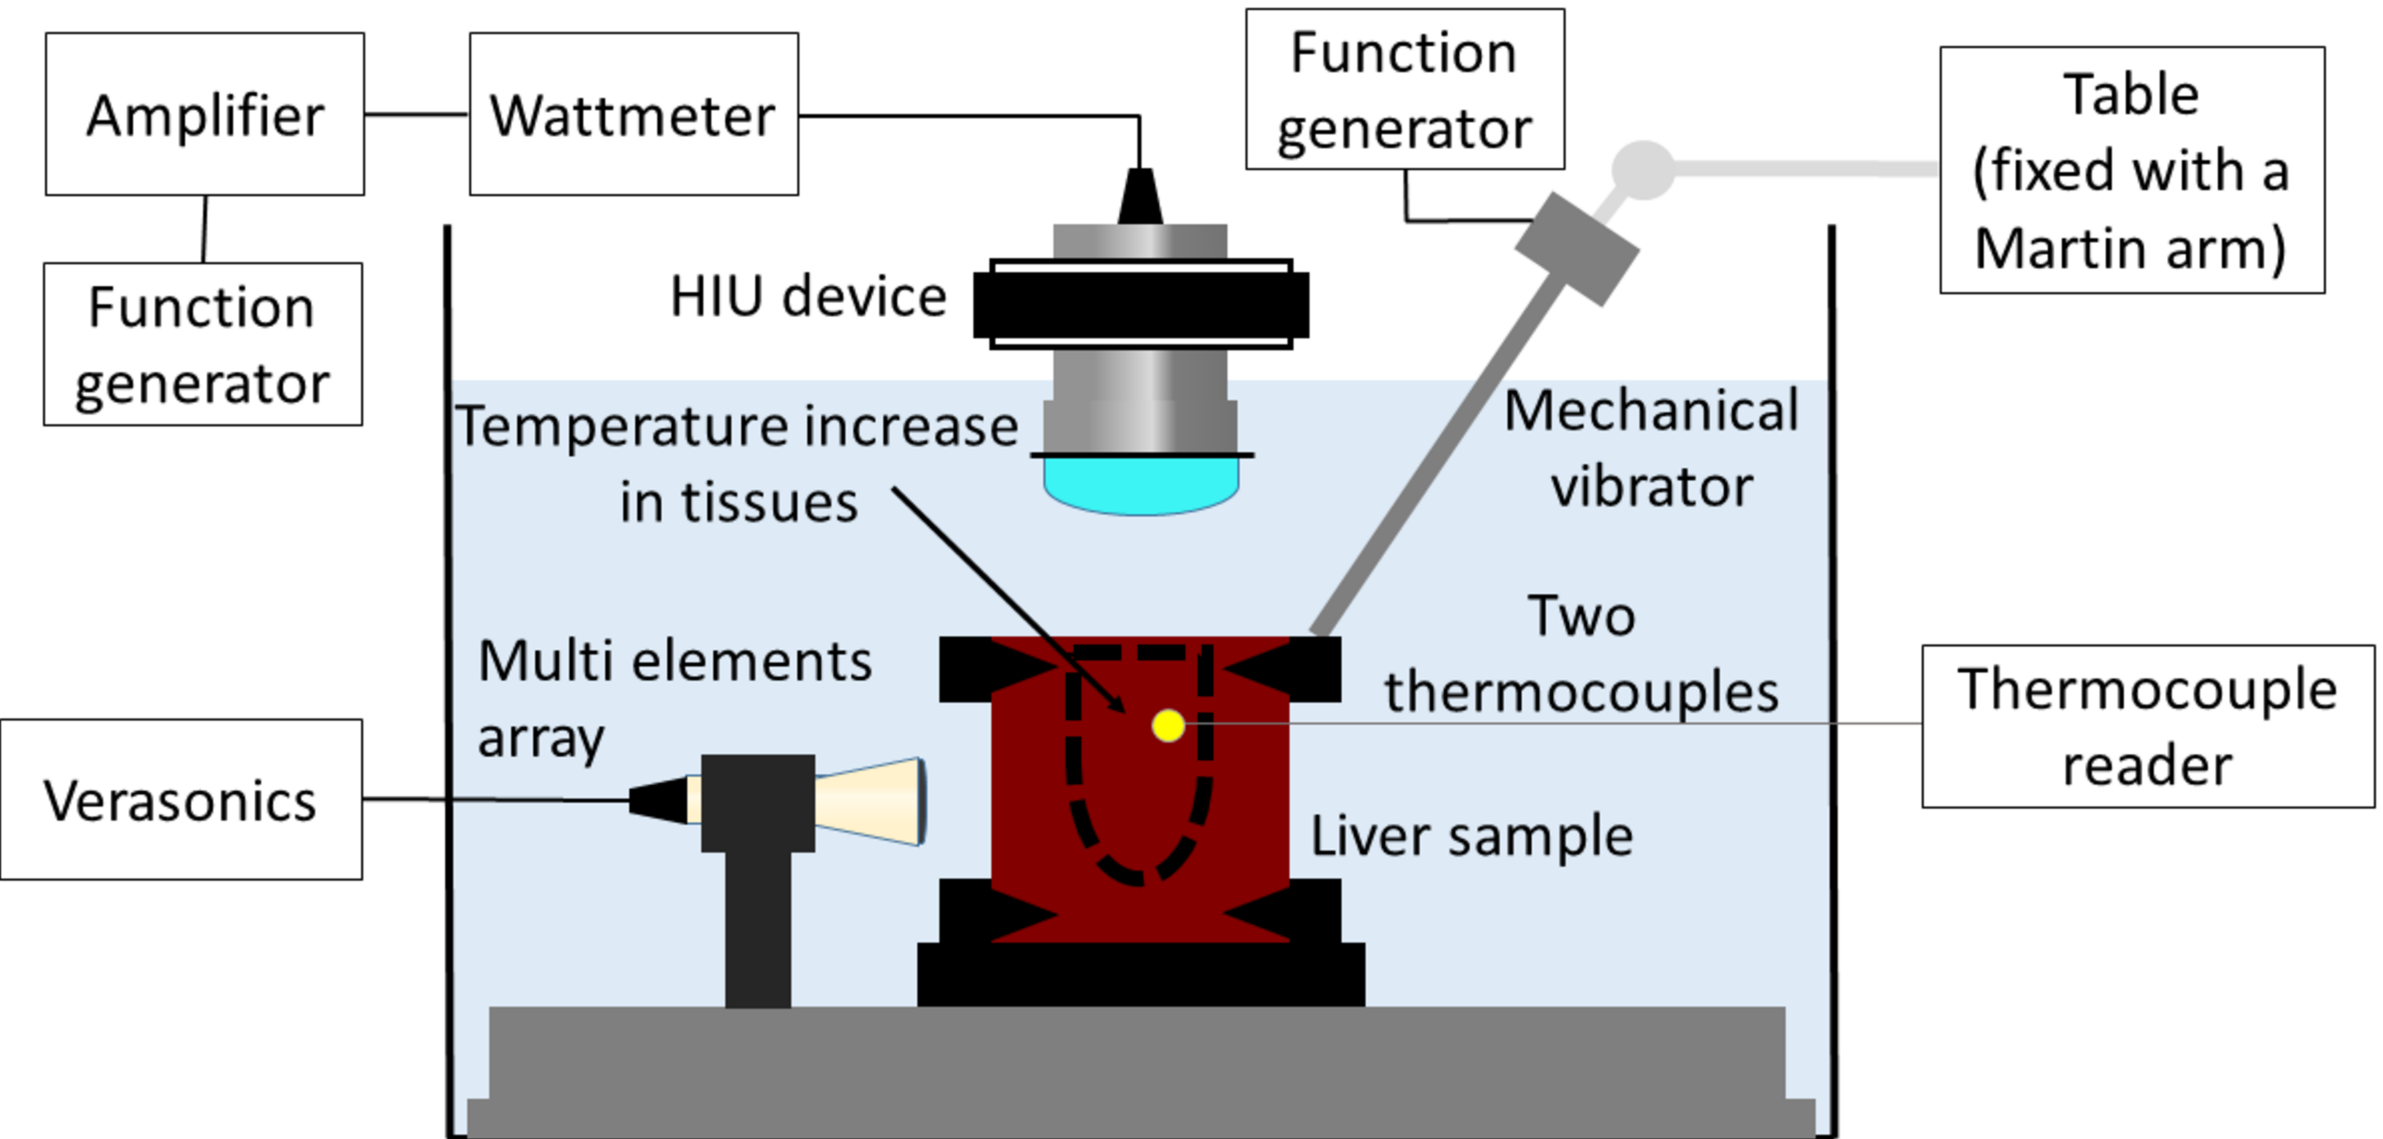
Amplifier

Wattmeter

Function generator

Table (fixed with a Martin arm)

Function generator

HIU device

Temperature increase in tissues

Mechanical vibrator

Two thermocouples

Multi elements array

Thermocouple reader

Verasonics

Liver sample